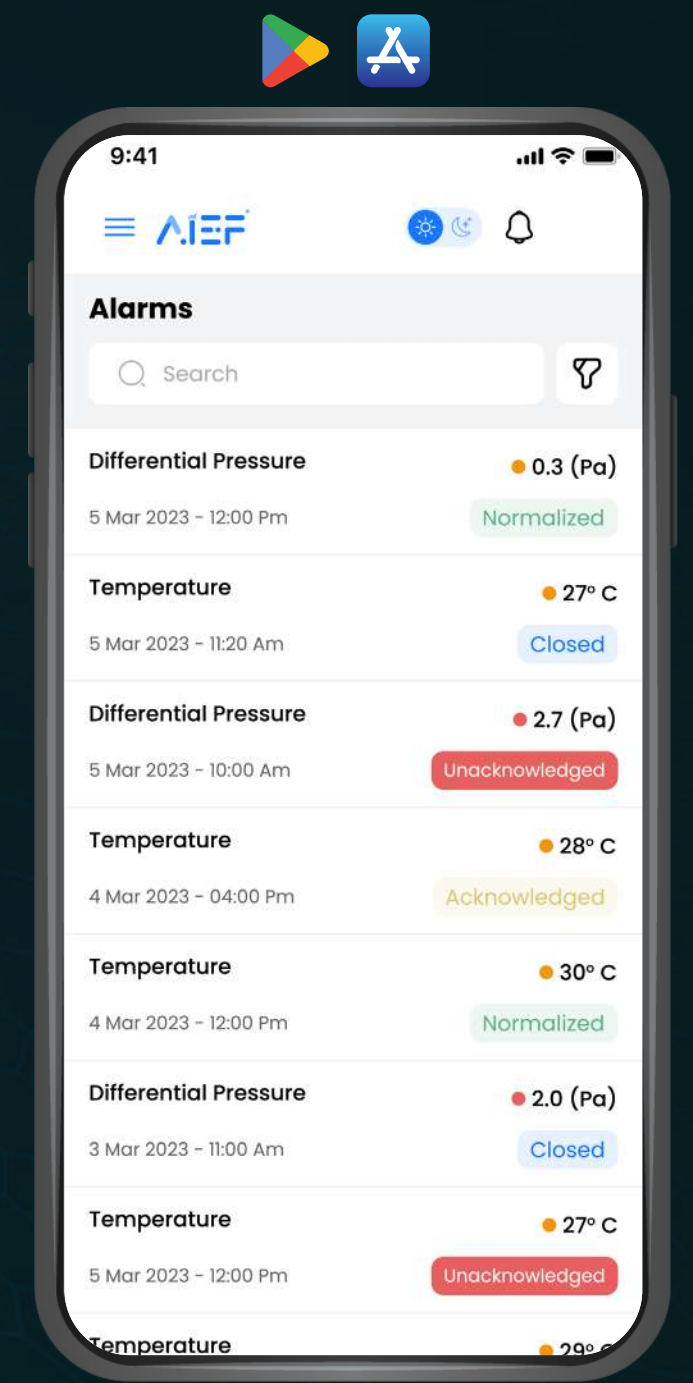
9:41

AIEF

Alarms

Search

Differential Pressure
0.3 (Pa)
5 Mar 2023 - 12:00 Pm
Normalized

Temperature
27° C
5 Mar 2023 - 11:20 Am
Closed

Differential Pressure
2.7 (Pa)
5 Mar 2023 - 10:00 Am
Unacknowledged

Temperature
28° C
4 Mar 2023 - 04:00 Pm
Acknowledged

Temperature
30° C
4 Mar 2023 - 12:00 Pm
Normalized

Differential Pressure
2.0 (Pa)
3 Mar 2023 - 11:00 Am
Closed

Temperature
27° C
5 Mar 2023 - 12:00 Pm
Unacknowledged

Temperature
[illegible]